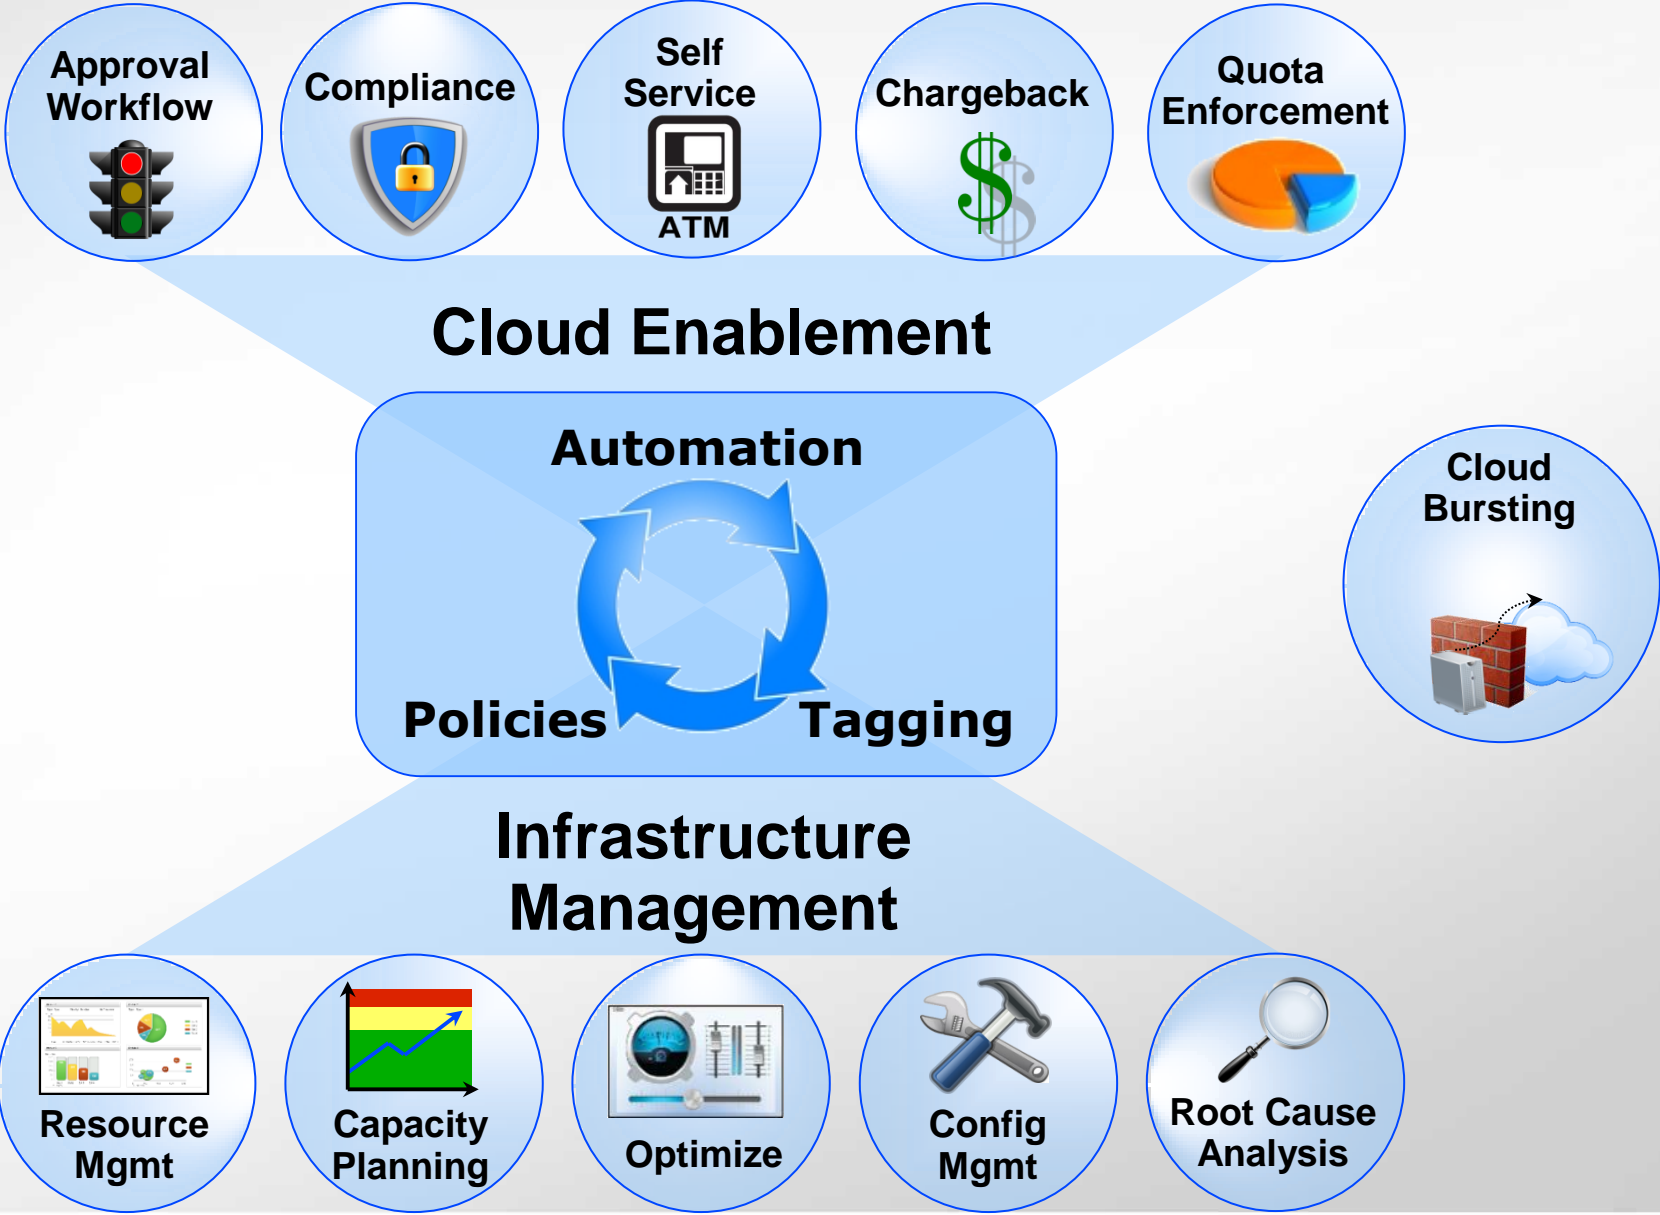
Approval Workflow

Compliance

Self Service

ATM

Chargeback

Quota Enforcement

Cloud Enablement

Automation

Policies

Tagging

Cloud Bursting

Infrastructure Management

Resource Mgmt

Capacity Planning

Optimize

Config Mgmt

Root Cause Analysis